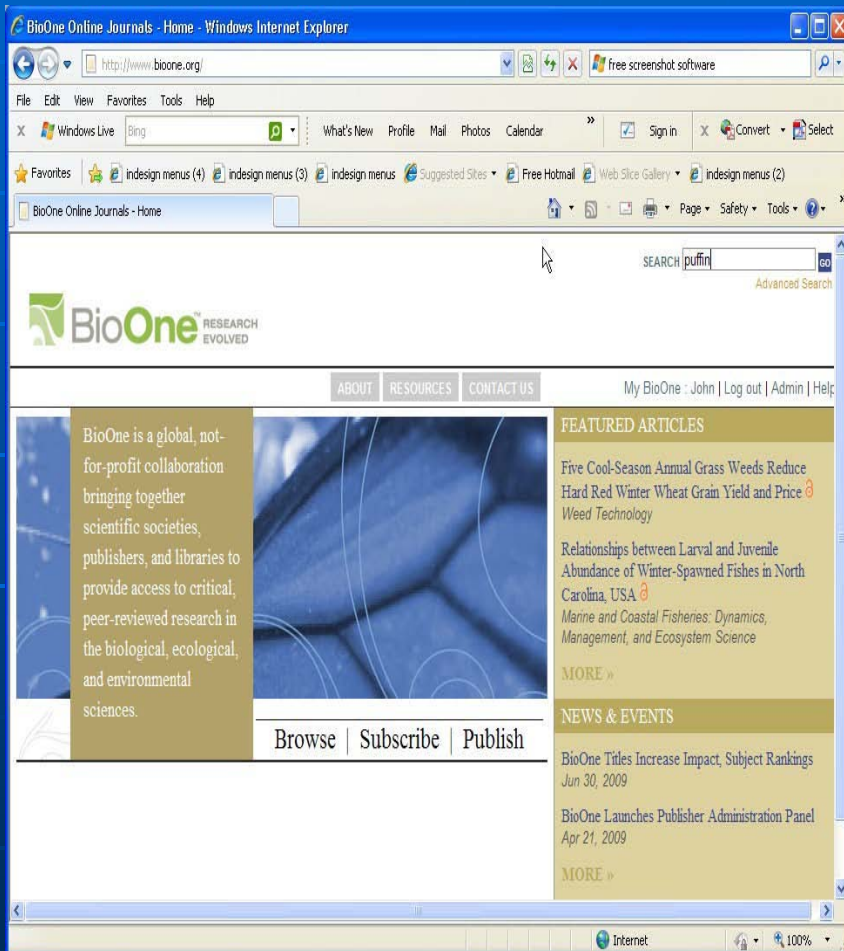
BioOne Online Journals - Home - Windows Internet Explorer

http://www.bioone.org/

free screenshot software

File Edit View Favorites Tools Help

Windows Live Bing What's New Profile Mail Photos Calendar » Sign in Convert Select

Favorites indesign menus (4) indesign menus (3) indesign menus Suggested Sites Free Hotmail Web Slice Gallery indesign menus (2)

BioOne Online Journals - Home

Page Safety Tools

SEARCH puffin GO
Advanced Search

BioOne™ RESEARCH EVOLVED

ABOUT RESOURCES CONTACT US

My BioOne : John | Log out | Admin | Help

BioOne is a global, not-for-profit collaboration bringing together scientific societies, publishers, and libraries to provide access to critical, peer-reviewed research in the biological, ecological, and environmental sciences.

Browse | Subscribe | Publish

FEATURED ARTICLES

Five Cool-Season Annual Grass Weeds Reduce Hard Red Winter Wheat Grain Yield and Price
Weed Technology

Relationships between Larval and Juvenile Abundance of Winter-Spawned Fishes in North Carolina, USA
Marine and Coastal Fisheries: Dynamics, Management, and Ecosystem Science

MORE »

NEWS & EVENTS

BioOne Titles Increase Impact, Subject Rankings
Jun 30, 2009

BioOne Launches Publisher Administration Panel
Apr 21, 2009

MORE »

Internet 100%